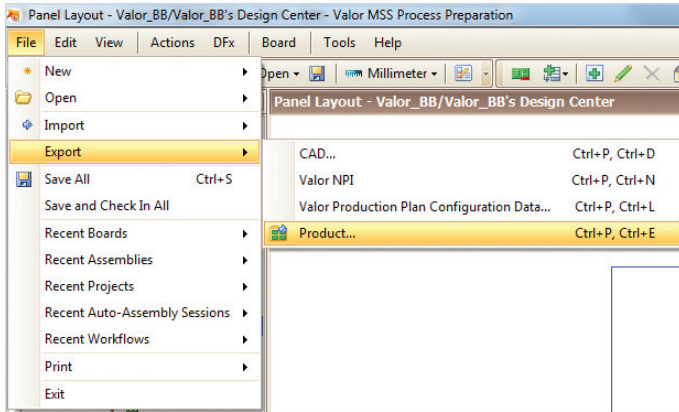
Panel Layout - Valor_BB/Valor_BB's Design Center - Valor MSS Process Preparation

File Edit View Actions DFx Board Tools Help

Open Millimeter

Panel Layout - Valor_BB/Valor_BB's Design Center

New
Open
Import
Export
Save All Ctrl+S
Save and Check In All
Recent Boards
Recent Assemblies
Recent Projects
Recent Auto-Assembly Sessions
Recent Workflows
Print
Exit

CAD... Ctrl+P, Ctrl+D
Valor NPI Ctrl+P, Ctrl+N
Valor Production Plan Configuration Data... Ctrl+P, Ctrl+L
Product... Ctrl+P, Ctrl+E